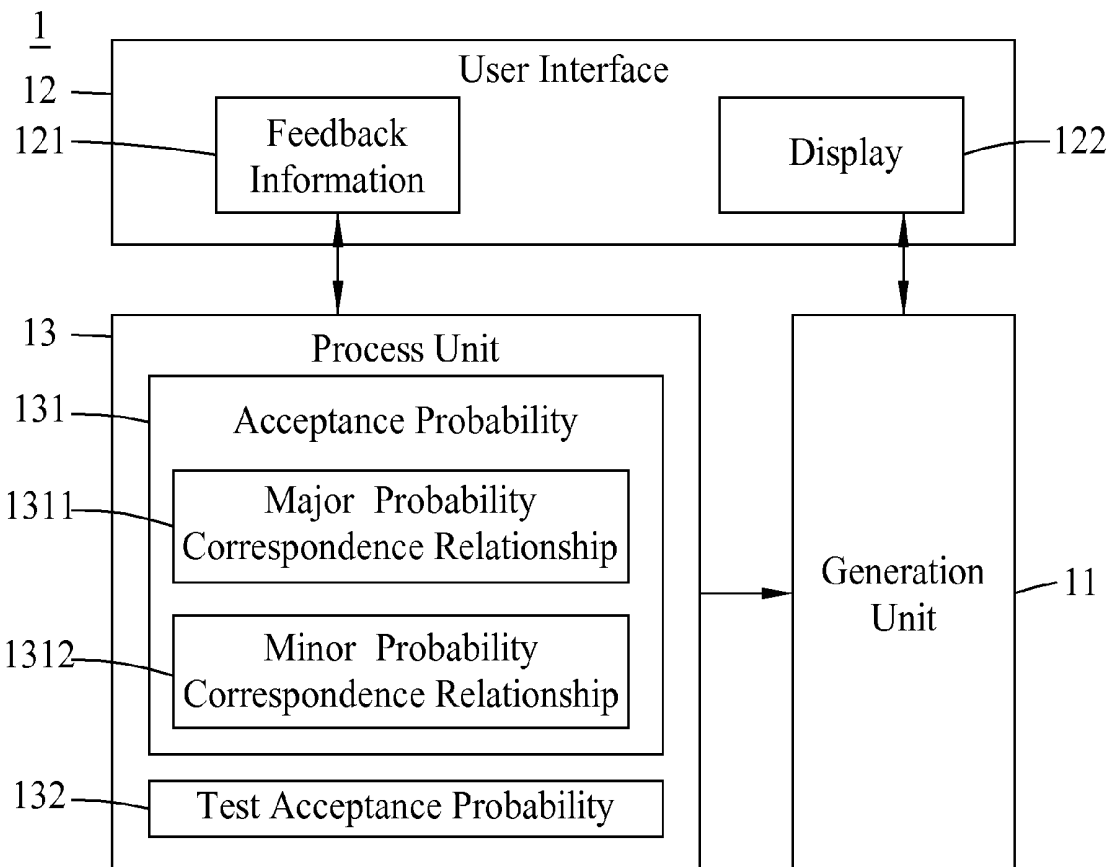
1

12

User Interface

121

Feedback Information

Display

122

13

Process Unit

131

Acceptance Probability

1311

Major Probability Correspondence Relationship

1312

Minor Probability Correspondence Relationship

132

Test Acceptance Probability

Generation Unit

11